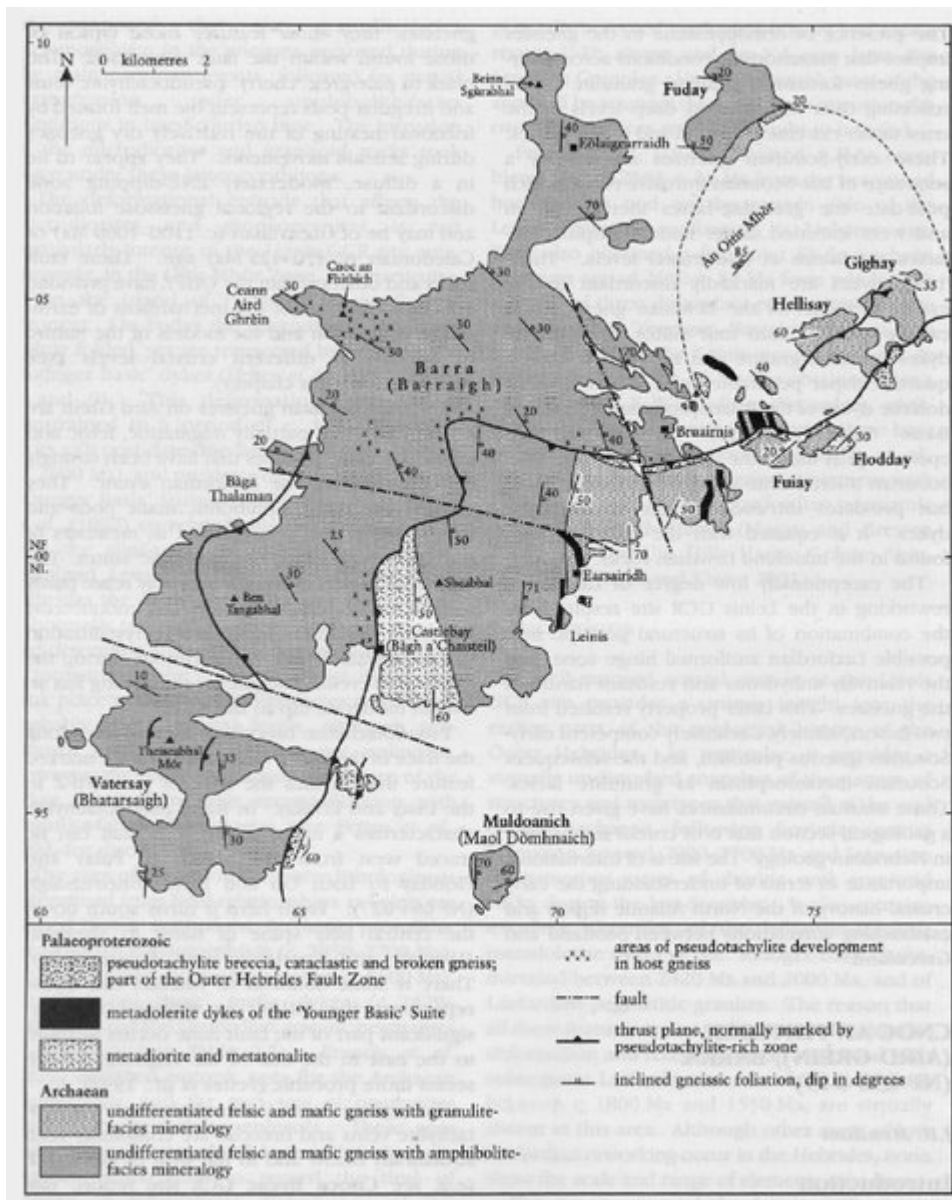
10
N
0 kilometres 2
Beinn Sgùrabhal
Fuday
Eòlaigearraidh
An Oitir Mhòr
Gighay
Hellisay
Ceann Aird Ghrèin
Cnoc an Fhithich
Barra (Barraigh)
Bruairnis
Flodday
Fuiay
Bàgh Thalaman
NF
00
NL
Sheabhal
Earsairidh
Leinis
Ben Tangabhal
Castlebay (Bàgh a'Chaisteil)
Theiseabhal Mòr
Vatersay (Bhatarsaigh)
Muldoanich (Maol Dòmhnaich)
05
95
60
65
70
75
30
50
35
40
60
70
85
20
25
15
10
71
Palaeoproterozoic
pseudotachylite breccia, cataclastic and broken gneiss; part of the Outer Hebrides Fault Zone
metadolerite dykes of the 'Younger Basic' Suite
metadiorite and metatonalite
Archaean
undifferentiated felsic and mafic gneiss with granulite-facies mineralogy
undifferentiated felsic and mafic gneiss with amphibolite-facies mineralogy
areas of pseudotachylite development in host gneiss
fault
thrust plane, normally marked by pseudotachylite-rich zone
inclined gneissic foliation, dip in degrees